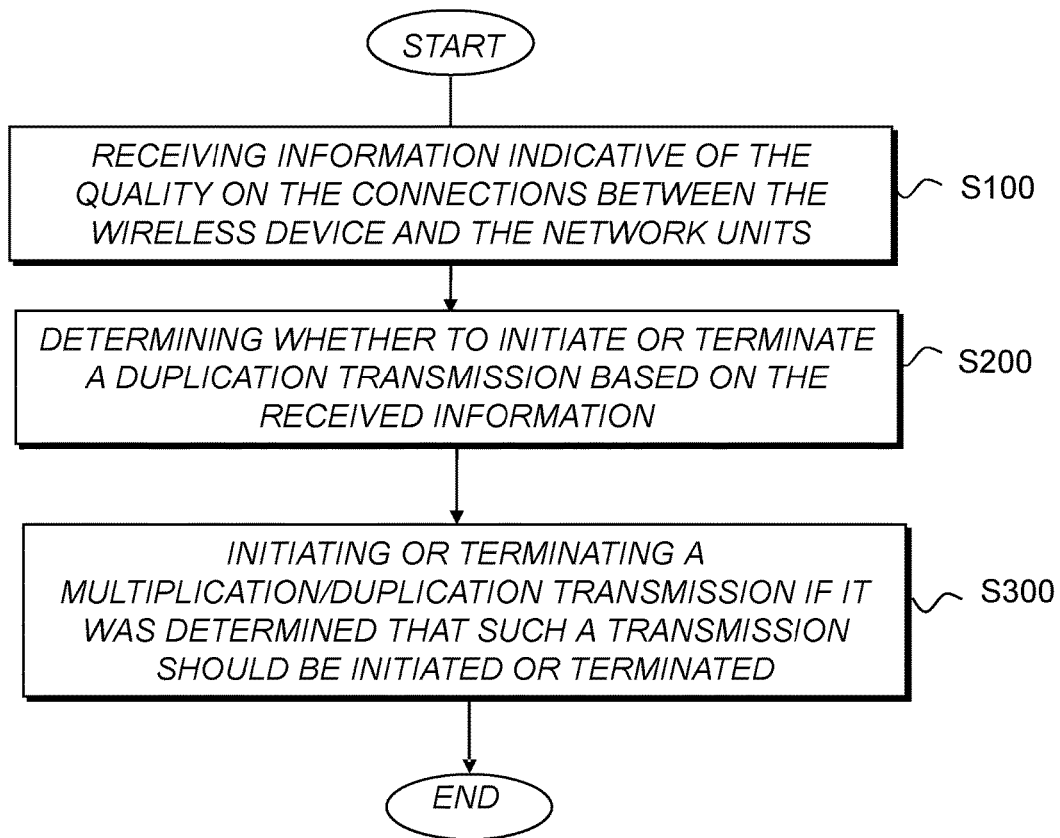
START

RECEIVING INFORMATION INDICATIVE OF THE QUALITY ON THE CONNECTIONS BETWEEN THE WIRELESS DEVICE AND THE NETWORK UNITS

S100

DETERMINING WHETHER TO INITIATE OR TERMINATE A DUPLICATION TRANSMISSION BASED ON THE RECEIVED INFORMATION

S200

INITIATING OR TERMINATING A MULTIPLICATION/DUPLICATION TRANSMISSION IF IT WAS DETERMINED THAT SUCH A TRANSMISSION SHOULD BE INITIATED OR TERMINATED

S300

END